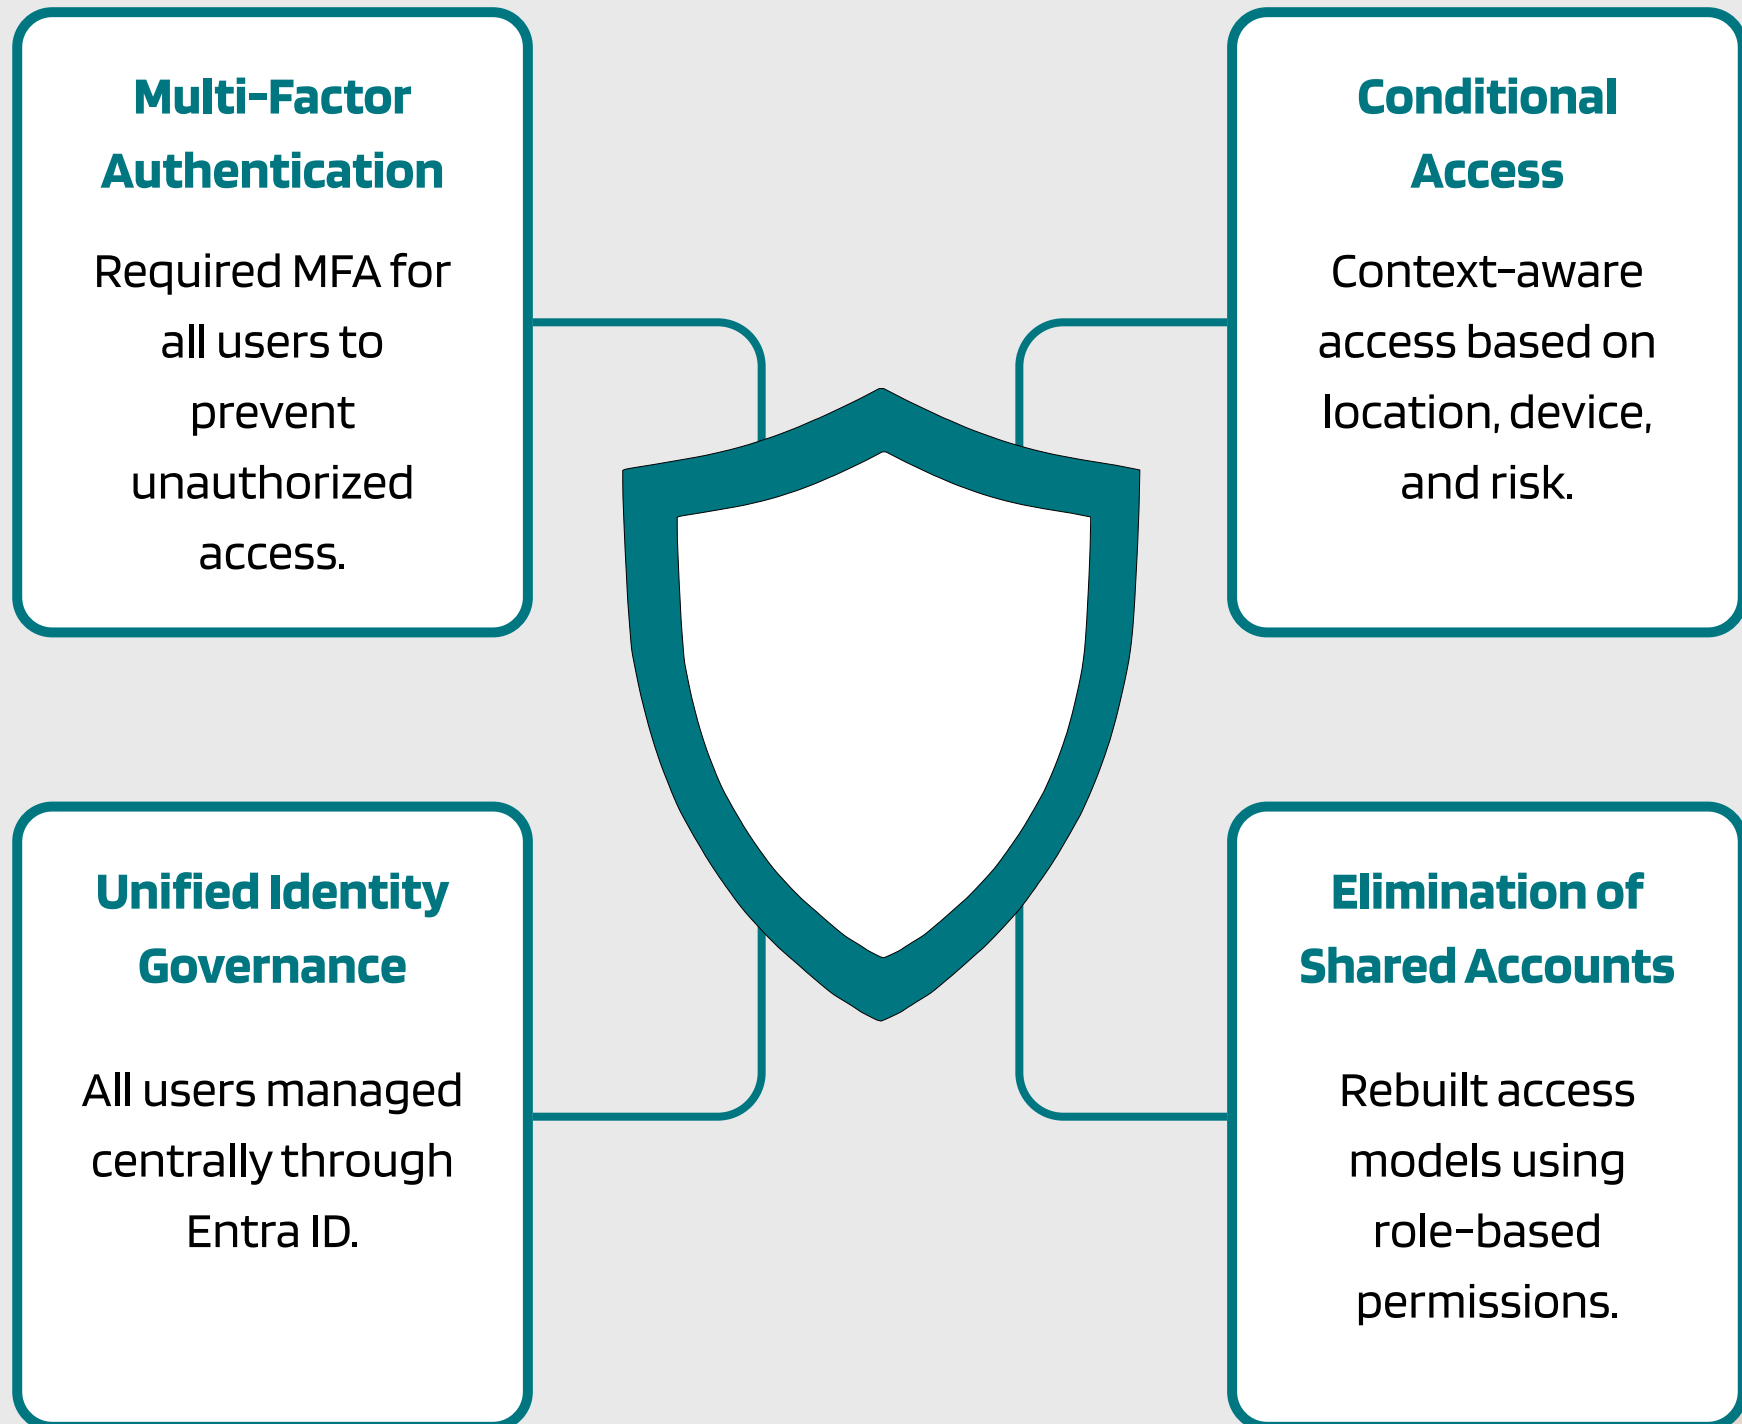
Multi-Factor Authentication

Required MFA for all users to prevent unauthorized access.

Conditional Access

Context-aware access based on location, device, and risk.

Unified Identity Governance

All users managed centrally through Entra ID.

Elimination of Shared Accounts

Rebuilt access models using role-based permissions.